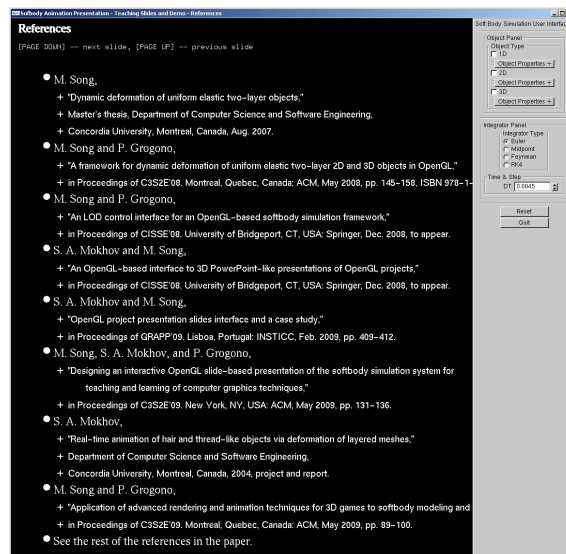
Softbody Animation Presentation - Teaching Slides and Demo - References

References

[PAGE DOWN] -- next slide, [PAGE UP] -- previous slide

- M. Song,
  + "Dynamic deformation of uniform elastic two-layer objects,"
  + Master's thesis, Department of Computer Science and Software Engineering,
  + Concordia University, Montreal, Canada, Aug. 2007.
- M. Song and P. Grogono,
  + "A framework for dynamic deformation of uniform elastic two-layer 2D and 3D objects in OpenGL,"
  + in Proceedings of C3S2E'08. Montreal, Quebec, Canada: ACM, May 2008, pp. 145-158, ISBN 978-1-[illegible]
- M. Song and P. Grogono,
  + "An LOD control interface for an OpenGL-based softbody simulation framework,"
  + in Proceedings of CISSE'08. University of Bridgeport, CT, USA: Springer, Dec. 2008, to appear.
- S. A. Mokhov and M. Song,
  + "An OpenGL-based interface to 3D PowerPoint-like presentations of OpenGL projects,"
  + in Proceedings of CISSE'08. University of Bridgeport, CT, USA: Springer, Dec. 2008, to appear.
- S. A. Mokhov and M. Song,
  + "OpenGL project presentation slides interface and a case study,"
  + in Proceedings of GRAPP'09. Lisboa, Portugal: INSTICC, Feb. 2009, pp. 409-412.
- M. Song, S. A. Mokhov, and P. Grogono,
  + "Designing an interactive OpenGL slide-based presentation of the softbody simulation system for teaching and learning of computer graphics techniques,"
  + in Proceedings of C3S2E'09. New York, NY, USA: ACM, May 2009, pp. 131-136.
- S. A. Mokhov,
  + "Real-time animation of hair and thread-like objects via deformation of layered meshes,"
  + Department of Computer Science and Software Engineering,
  + Concordia University, Montreal, Canada, 2004, project and report.
- M. Song and P. Grogono,
  + "Application of advanced rendering and animation techniques for 3D games to softbody modeling and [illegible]
  + in Proceedings of C3S2E'09. Montreal, Quebec, Canada: ACM, May 2009, pp. 89-100.
- See the rest of the references in the paper.

Soft Body Simulation User Interface

Object Panel
Object Type
1D
Object Properties +
2D
Object Properties +
3D
Object Properties +

Integrator Panel
Integrator Type
Euler
Midpoint
Feynman
RK4
Time & Step
DT: 0.0045

Reset
Quit